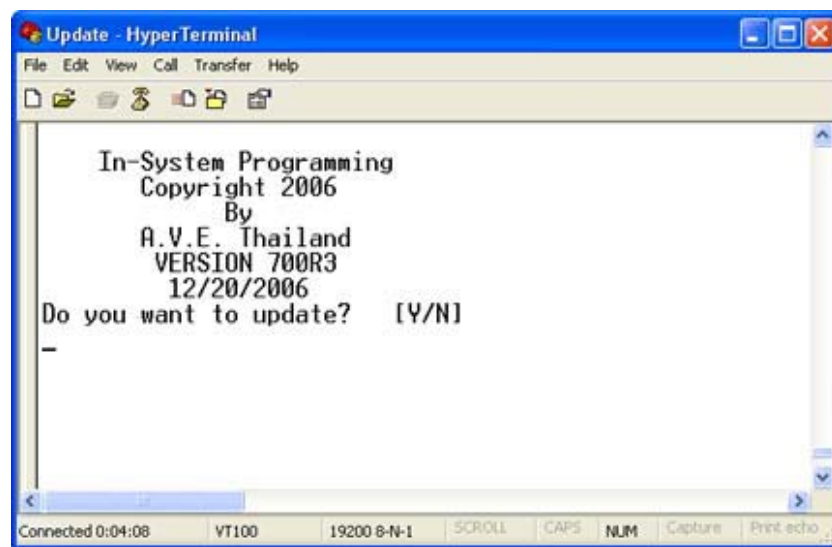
Update - HyperTerminal

File Edit View Call Transfer Help

In-System Programming
Copyright 2006
By
A.V.E. Thailand
VERSION 700R3
12/20/2006
Do you want to update? [Y/N]
_

Connected 0:04:08 | VT100 | 19200 8-N-1 | SCROLL | CAPS | NUM | Capture | Print echo